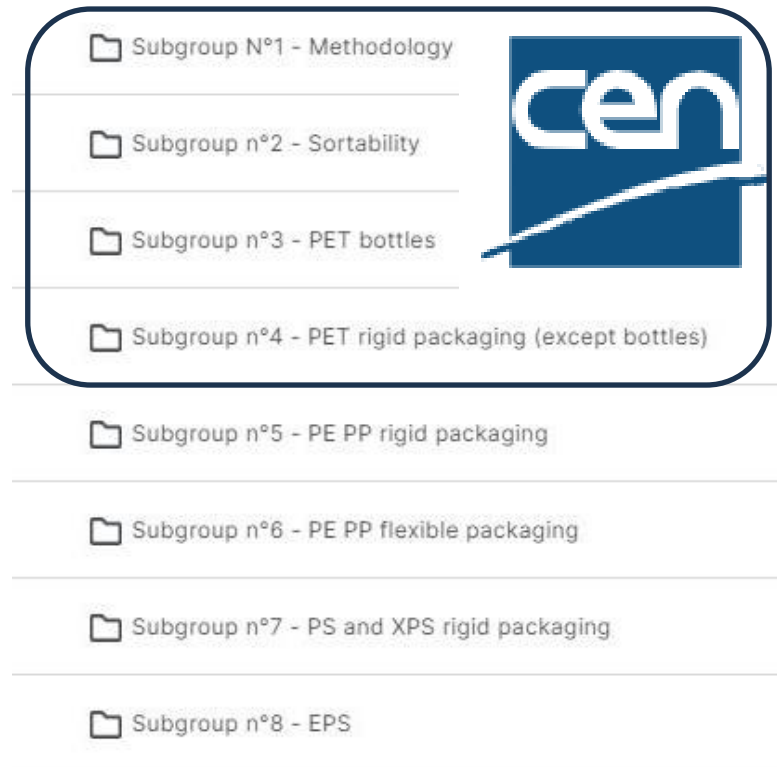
Subgroup N°1 - Methodology

cen

Subgroup n°2 - Sortability

Subgroup n°3 - PET bottles

Subgroup n°4 - PET rigid packaging (except bottles)

Subgroup n°5 - PE PP rigid packaging

Subgroup n°6 - PE PP flexible packaging

Subgroup n°7 - PS and XPS rigid packaging

Subgroup n°8 - EPS